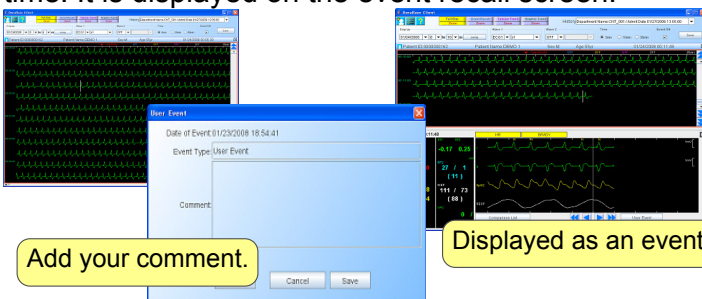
tile. It is displayed on the event recall screen.

User Event

Date of Event:01/23/2008 18:54:41

Event Type: User Event

Comment:

Cancel

Save

Add your comment.

Displayed as an event

-0.17 0.25

27 / 5

( 11 )

111 / 73

( 88 )

HR

BRADY

User Event